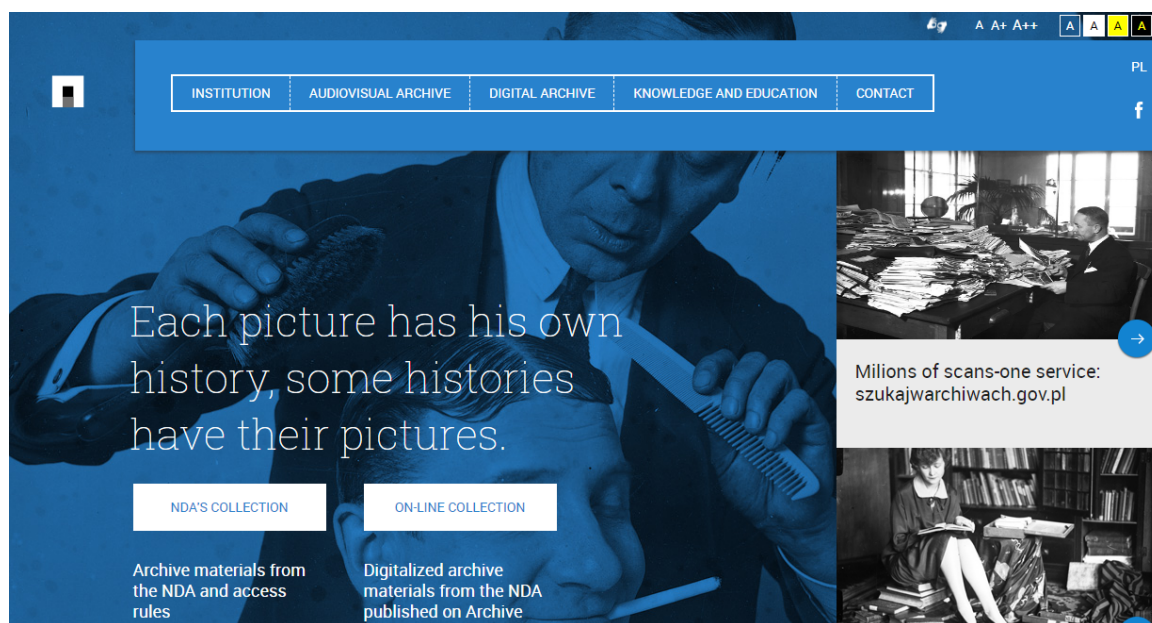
A A+ A++ A A A A

PL

INSTITUTION | AUDIOVISUAL ARCHIVE | DIGITAL ARCHIVE | KNOWLEDGE AND EDUCATION | CONTACT

f

Each picture has his own history, some histories have their pictures.

NDA'S COLLECTION

ON-LINE COLLECTION

Archive materials from the NDA and access rules

Digitalized archive materials from the NDA published on Archive

Milions of scans-one service: szukajwarchiwach.gov.pl